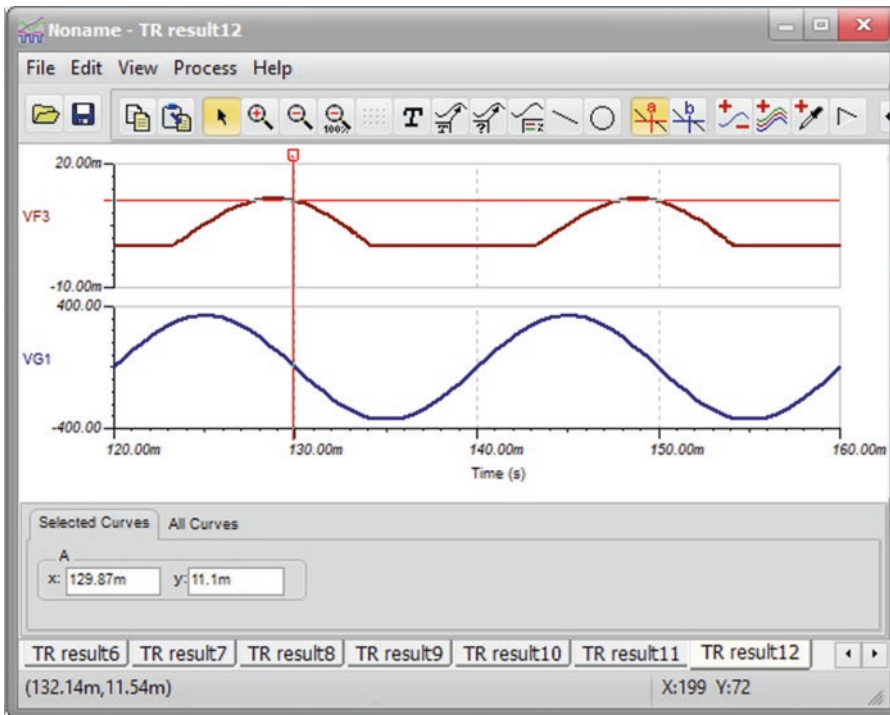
Noname - TR result12

File Edit View Process Help

T

a

b

20.00m

VF3

-10.00m

400.00

VG1

-400.00

120.00m

130.00m

140.00m

150.00m

160.00m

Time (s)

Selected Curves All Curves

A

x: 129.87m y: 11.1m

TR result6 TR result7 TR result8 TR result9 TR result10 TR result11 TR result12

(132.14m,11.54m)

X:199 Y:72